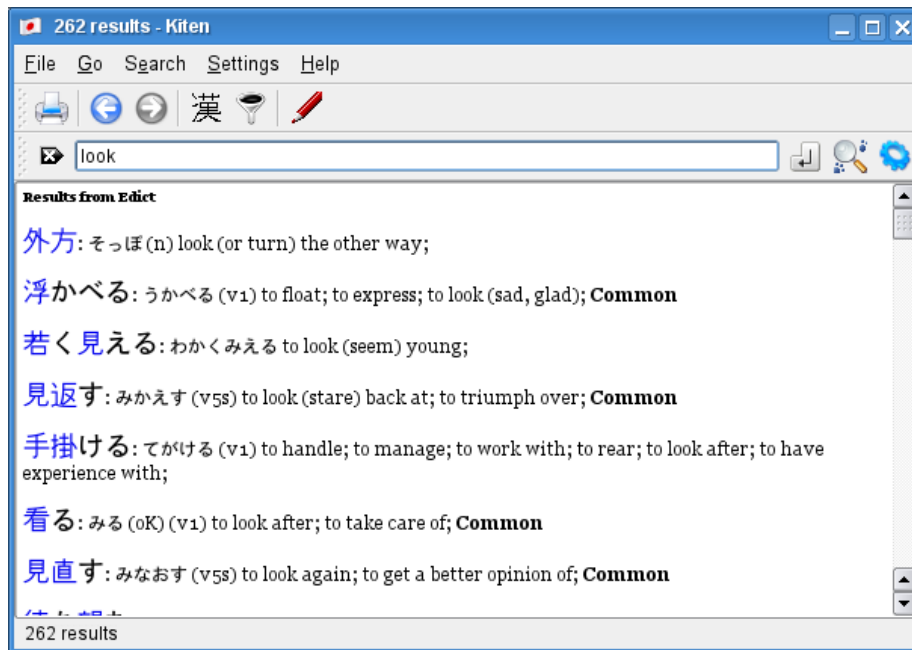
262 results - Kiten

File Go Search Settings Help

漢

look

Results from Edict

外方: そっぽ (n) look (or turn) the other way;

浮かべる: うかべる (v1) to float; to express; to look (sad, glad); **Common**

若く見える: わかくみえる to look (seem) young;

見返す: みかえす (v5s) to look (stare) back at; to triumph over; **Common**

手掛ける: てがける (v1) to handle; to manage; to work with; to rear; to look after; to have experience with;

看る: みる (oK) (v1) to look after; to take care of; **Common**

見直す: みなおす (v5s) to look again; to get a better opinion of; **Common**

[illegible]

262 results